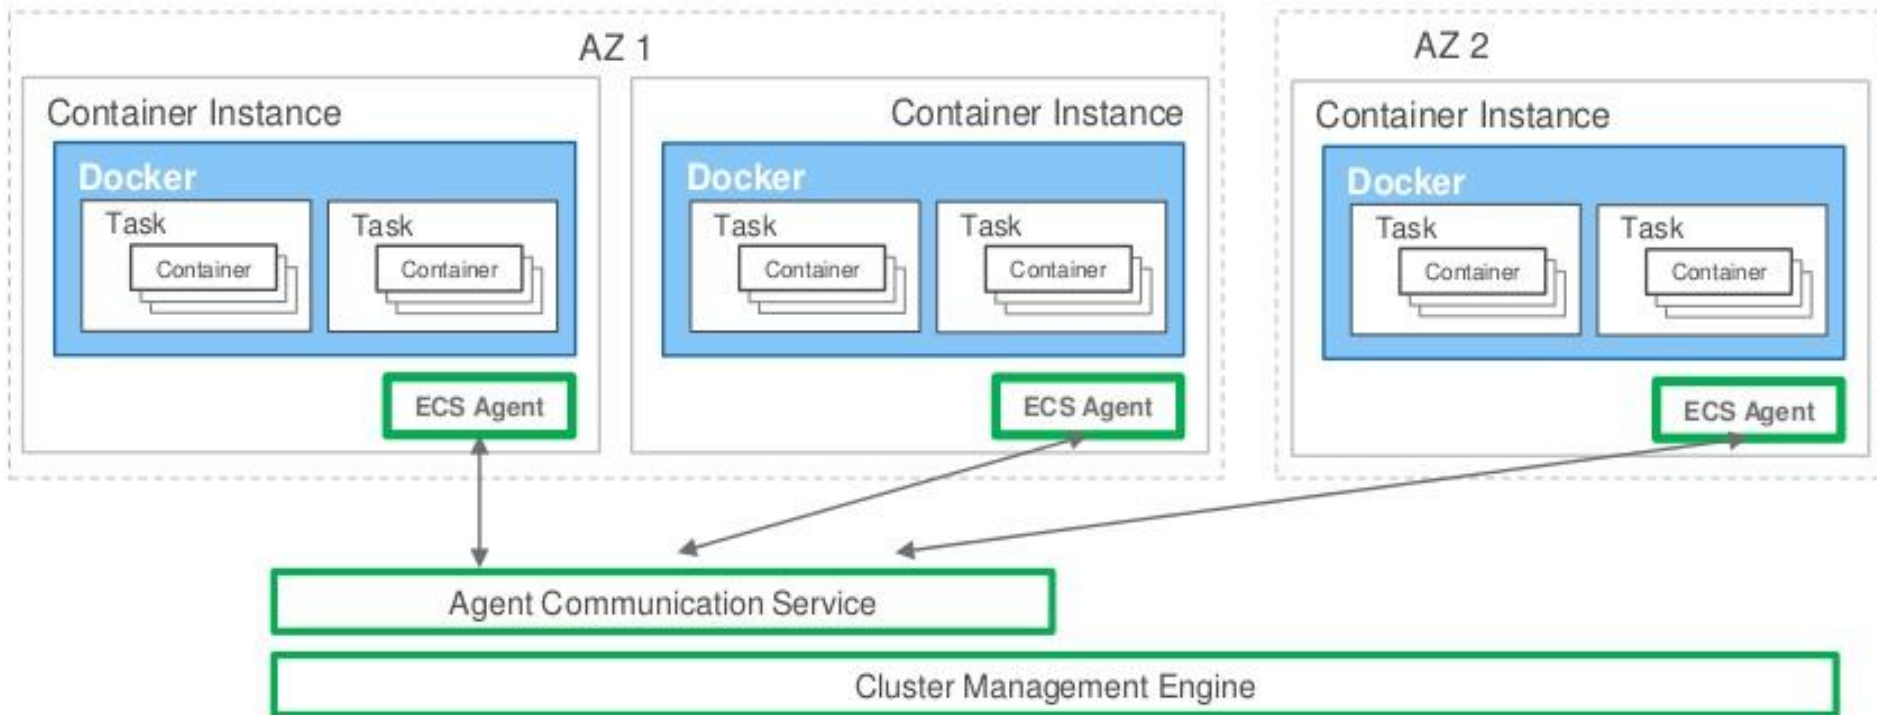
AZ 1

Container Instance

Docker

Task

Container

Task

Container

ECS Agent

Container Instance

Docker

Task

Container

Task

Container

ECS Agent

AZ 2

Container Instance

Docker

Task

Container

Task

Container

ECS Agent

Agent Communication Service

Cluster Management Engine